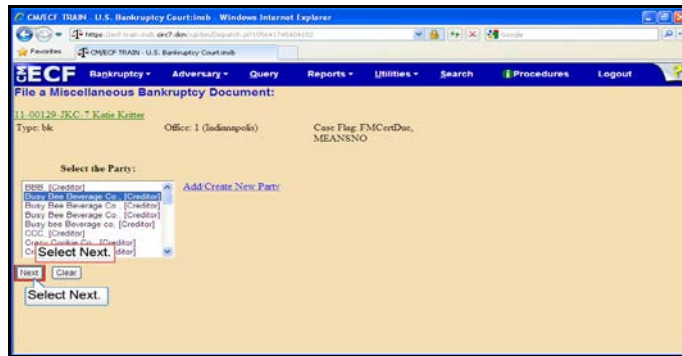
CM/ECF TRAIN - U.S. Bankruptcy Court:insb - Windows Internet Explorer

https://ecf-train.insb.uscourts.gov/cgi-bin/Dispatch.pl?105641745404102

Google

Favorites

CM/ECF TRAIN - U.S. Bankruptcy Court:insb

ECF Bankruptcy Adversary Query Reports Utilities Search Procedures Logout

File a Miscellaneous Bankruptcy Document:

11-00129-JKC 7 Katie Kritter

Type: bk

Office: 1 (Indianapolis)

Case Flag: FMCertDue, MEANSNO

Select the Party:

BBB, [Creditor]
Busy Bee Beverage Co., [Creditor]
Busy Bee Beverage Co., [Creditor]
Busy Bee Beverage Co., [Creditor]
Busy bee Beverage co, [Creditor]
CCC, [Creditor]
Crazy Cookie Co., [Creditor]
C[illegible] [Creditor]

Add/Create New Party

Select Next.

Next Clear

Select Next.